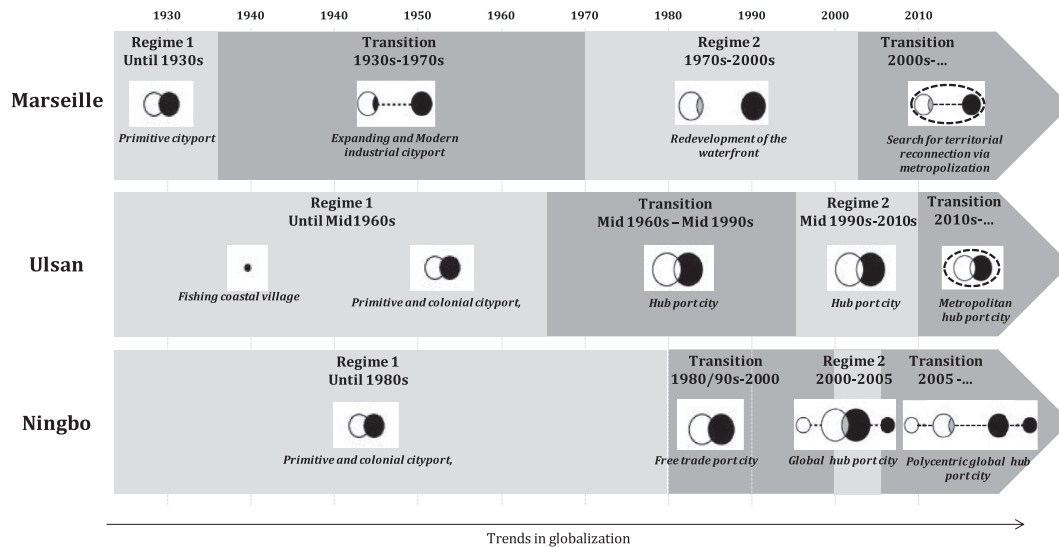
1930 1940 1940 1950 1960 1970 1980 1990 2000 2010

Marseille

Regime 1
Until 1930s

Primitive cityport

Transition
1930s-1970s

Expanding and Modern industrial cityport

Regime 2
1970s-2000s

Redevelopment of the waterfront

Transition
2000s-...

Search for territorial reconnection via metropolization

Ulsan

Regime 1
Until Mid1960s

Fishing coastal village

Primitive and colonial cityport,

Transition
Mid 1960s – Mid 1990s

Hub port city

Regime 2
Mid 1990s-2010s

Hub port city

Transition
2010s-...

Metropolitan hub port city

Ningbo

Regime 1
Until 1980s

Primitive and colonial cityport,

Transition
1980/90s-2000

Free trade port city

Regime 2
2000-2005

Global hub port city

Transition
2005 -...

Polycentric global hub port city

Trends in globalization